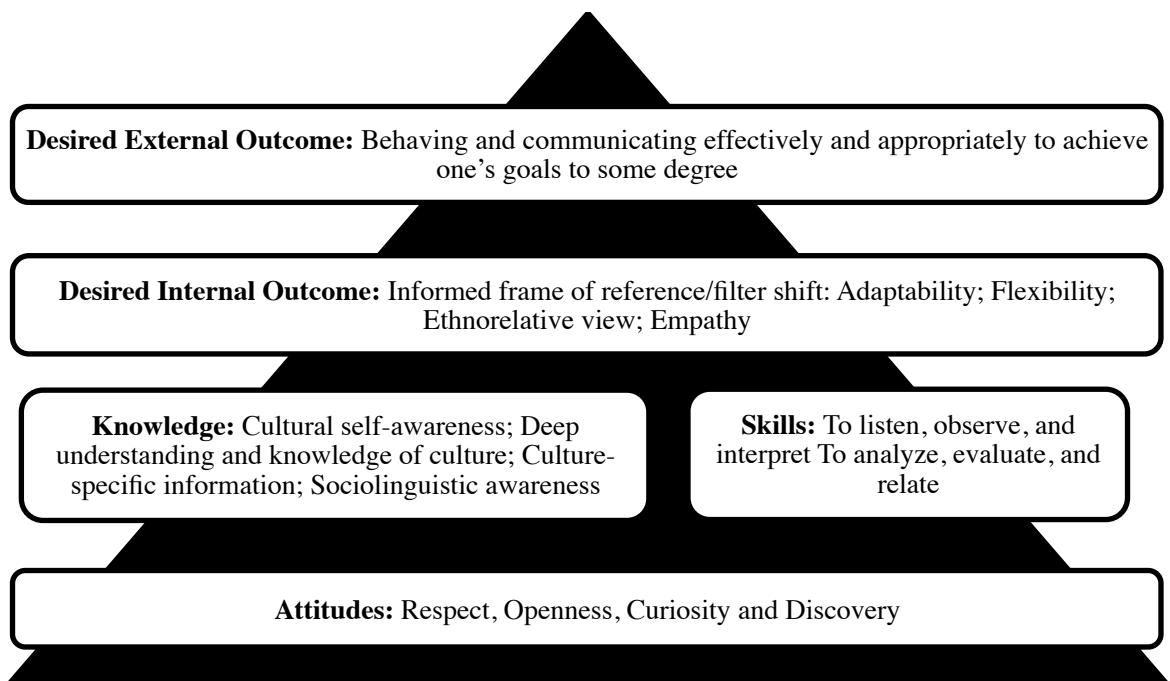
**Desired External Outcome:** Behaving and communicating effectively and appropriately to achieve one's goals to some degree

**Desired Internal Outcome:** Informed frame of reference/filter shift: Adaptability; Flexibility; Ethnorelative view; Empathy

**Knowledge:** Cultural self-awareness; Deep understanding and knowledge of culture; Culture-specific information; Sociolinguistic awareness

**Skills:** To listen, observe, and interpret To analyze, evaluate, and relate

**Attitudes:** Respect, Openness, Curiosity and Discovery